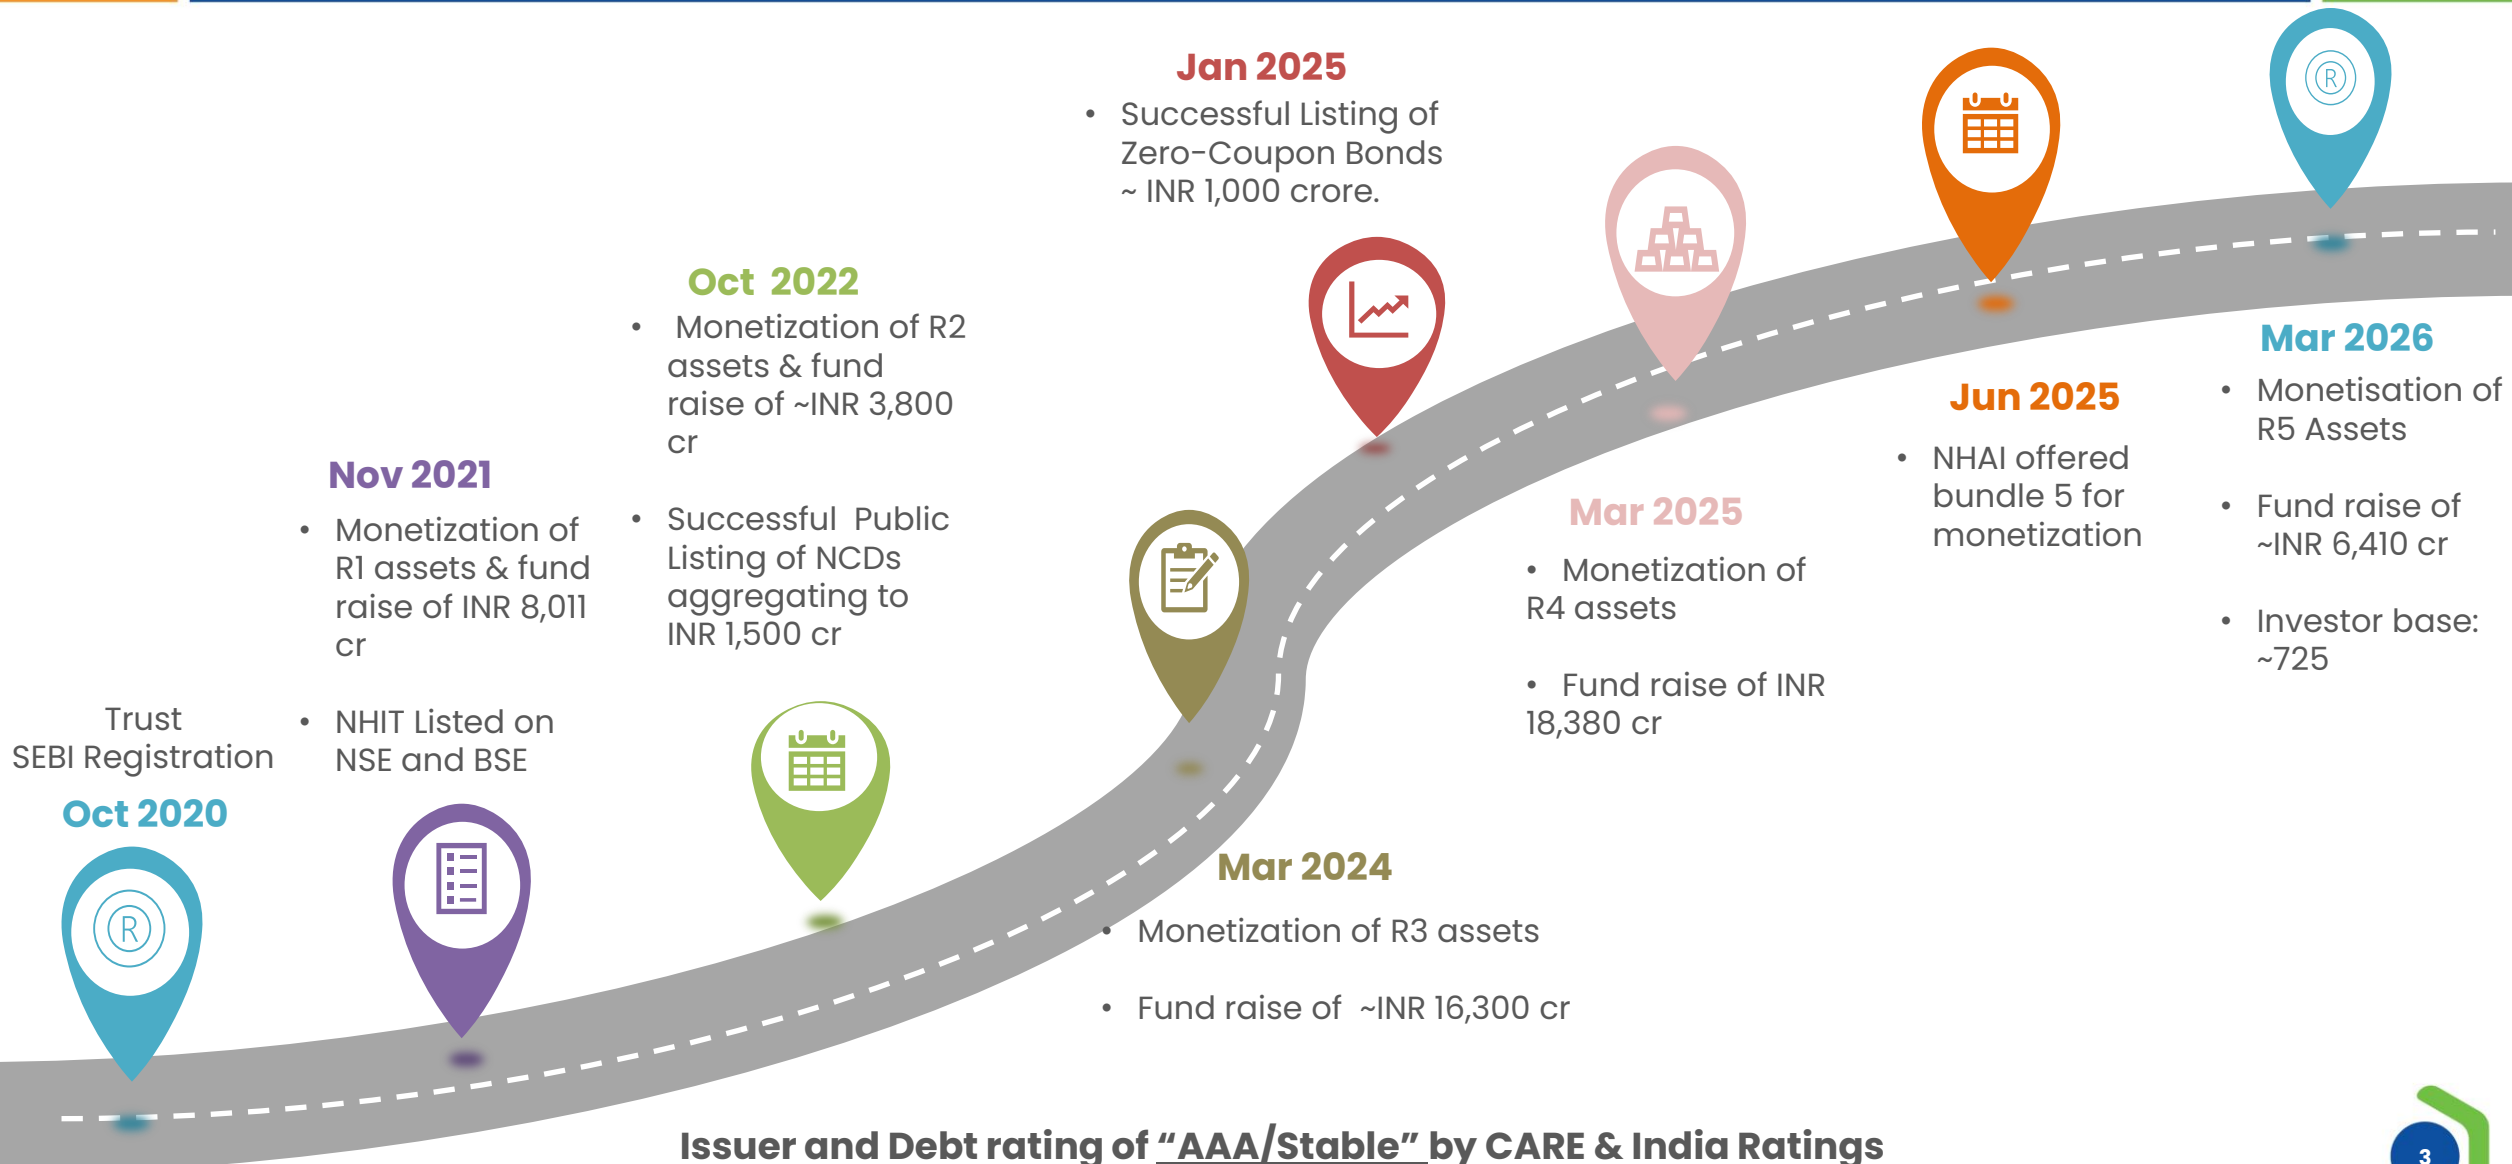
Jan 2025

• Successful Listing of Zero-Coupon Bonds ~ INR 1,000 crore.

Oct 2022

• Monetization of R2 assets & fund raise of ~INR 3,800 cr

• Successful Public Listing of NCDs aggregating to INR 1,500 cr

Nov 2021

• Monetization of R1 assets & fund raise of INR 8,011 cr

• NHIT Listed on NSE and BSE

Trust SEBI Registration

Oct 2020

Mar 2026

• Monetisation of R5 Assets

• Fund raise of ~INR 6,410 cr

• Investor base: ~725

Jun 2025

• NHAI offered bundle 5 for monetization

Mar 2025

• Monetization of R4 assets

• Fund raise of INR 18,380 cr

Mar 2024

• Monetization of R3 assets

• Fund raise of ~INR 16,300 cr

Issuer and Debt rating of "AAA/Stable" by CARE & India Ratings

3